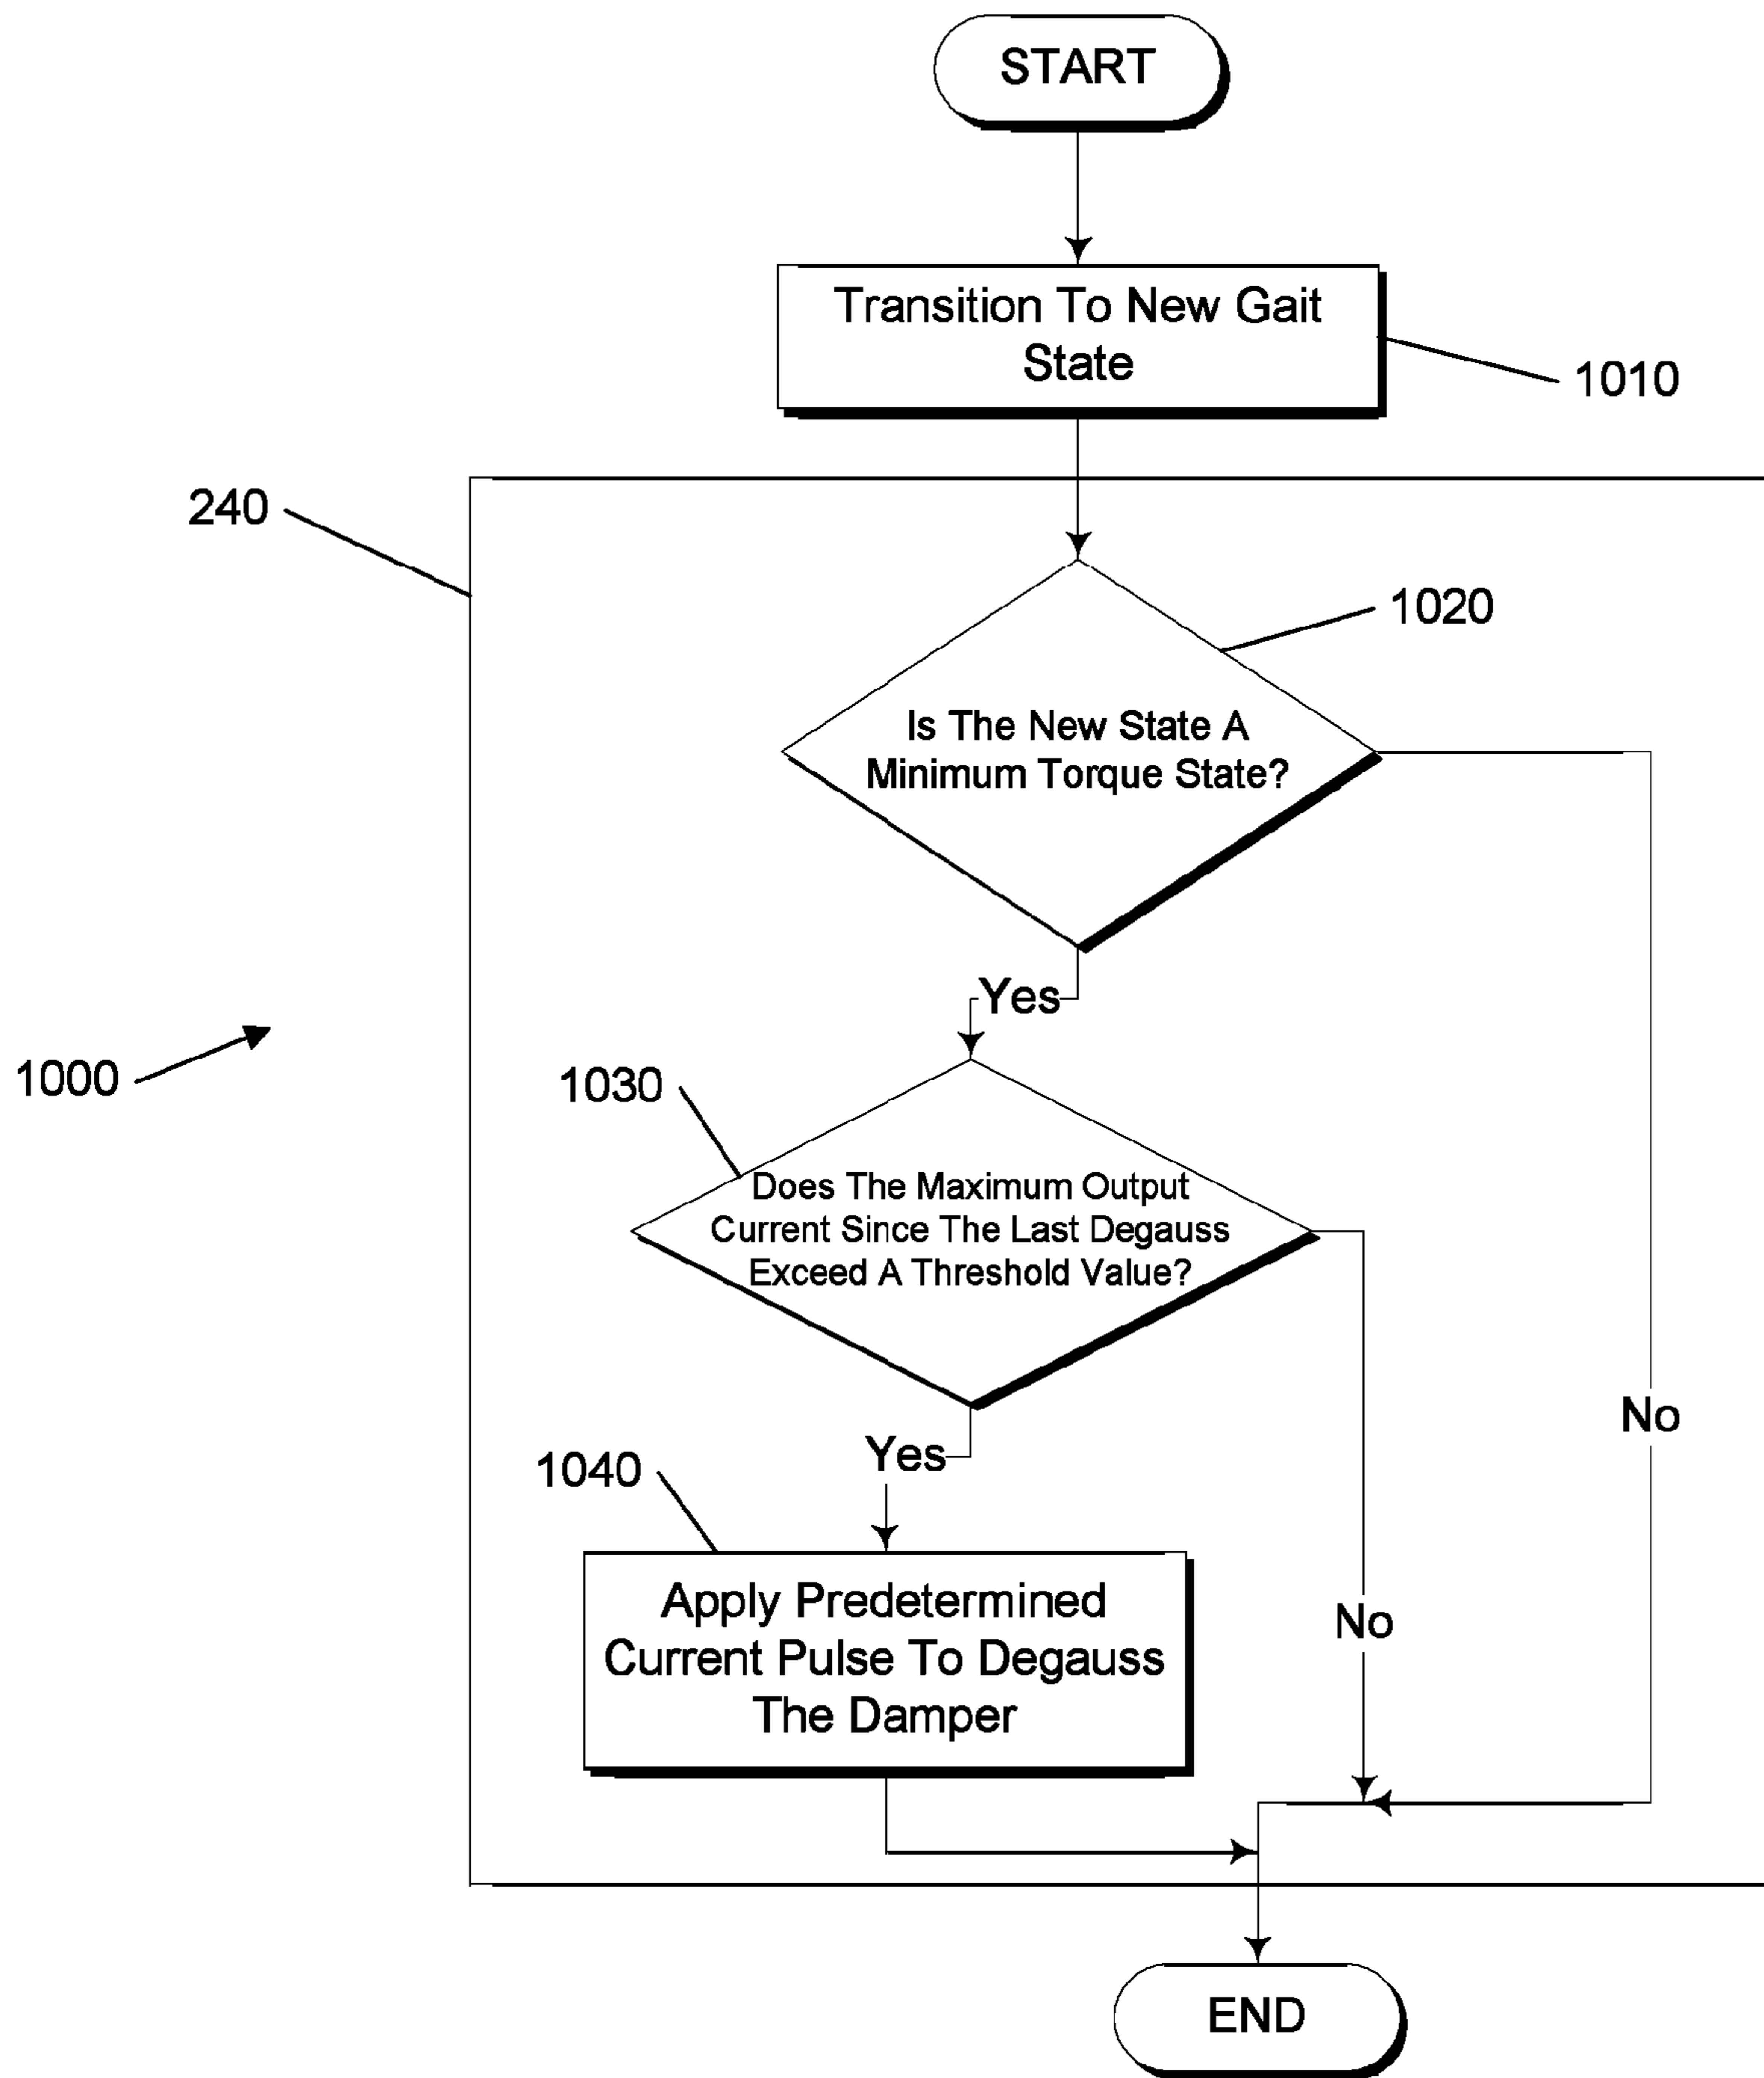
START

Transition To New Gait State

1010

240

1020

Is The New State A Minimum Torque State?

Yes

1000

1030

Does The Maximum Output Current Since The Last Degauss Exceed A Threshold Value?

No

Yes

1040

Apply Predetermined Current Pulse To Degauss The Damper

No

END